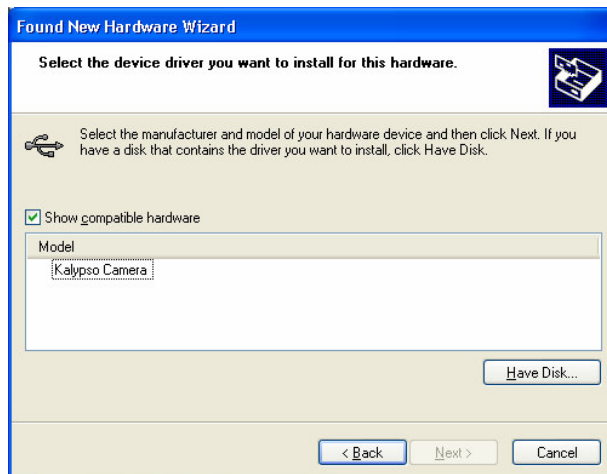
Found New Hardware Wizard

Select the device driver you want to install for this hardware.

Select the manufacturer and model of your hardware device and then click Next. If you have a disk that contains the driver you want to install, click Have Disk.

Show compatible hardware

| Model |
|---|
| Kalypso Camera |

Have Disk...

< Back

Next >

Cancel